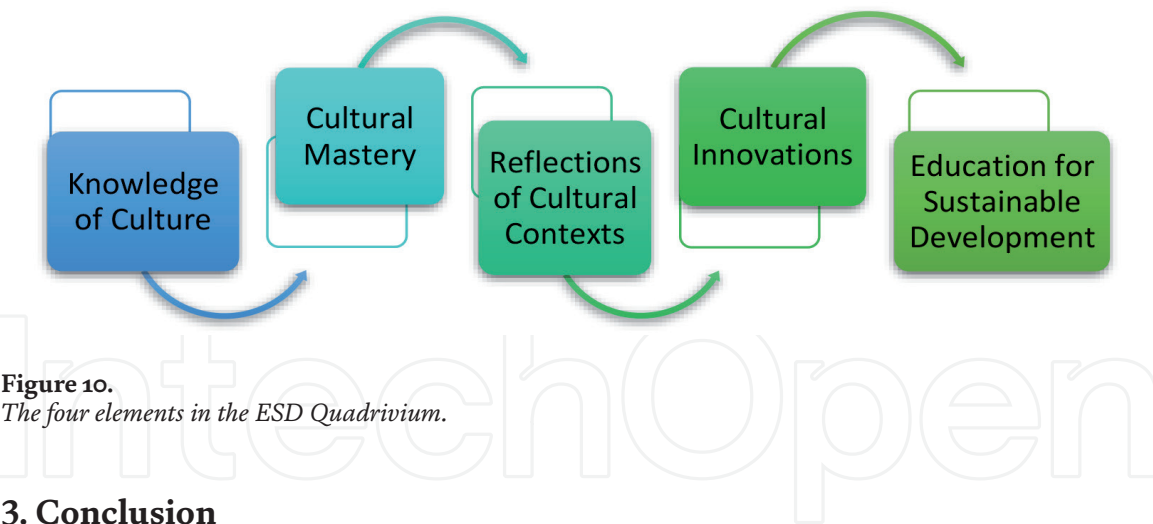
Knowledge of Culture

Cultural Mastery

Reflections of Cultural Contexts

Cultural Innovations

Education for Sustainable Development

IntechOpen

**Figure 10.**
*The four elements in the ESD Quadrivium.*

**3. Conclusion**